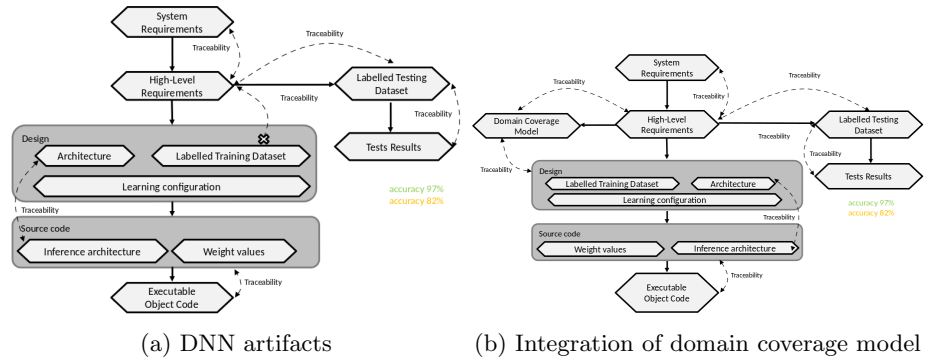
System Requirements

Traceability

High-Level Requirements

Traceability

Labelled Testing Dataset

Traceability

Traceability

Design

Architecture

Labelled Training Dataset

Tests Results

Learning configuration

accuracy 97%
accuracy 82%

Traceability

Source code

Inference architecture

Weight values

Traceability

Executable Object Code

(a) DNN artifacts

System Requirements

Traceability

Traceability

Traceability

Domain Coverage Model

High-Level Requirements

Labelled Testing Dataset

Traceability

Traceability

Traceability

Design

Labelled Training Dataset

Architecture

Tests Results

Learning configuration

accuracy 97%
accuracy 82%

Traceability

Source code

Weight values

Inference architecture

Traceability

Executable Object Code

(b) Integration of domain coverage model